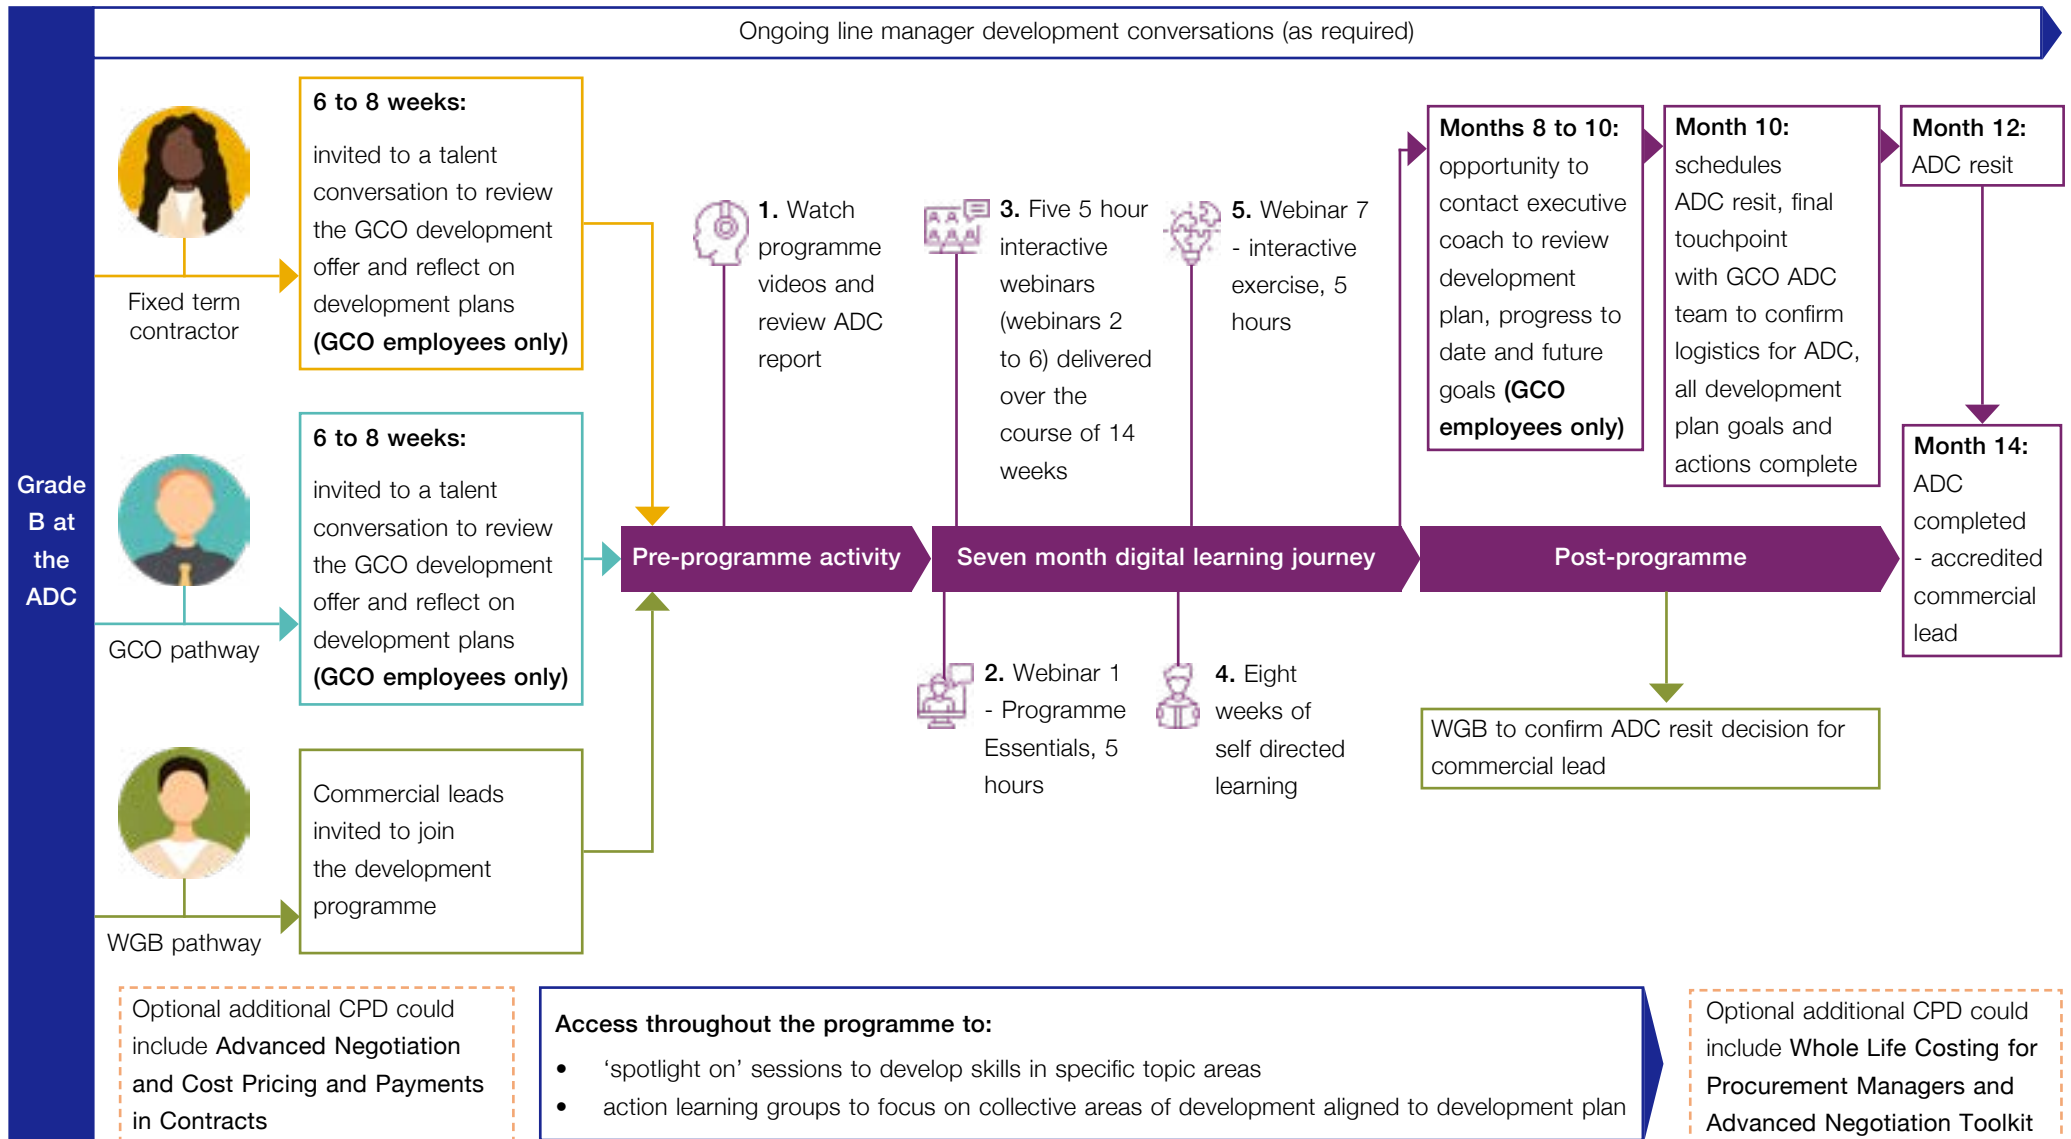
Ongoing line manager development conversations (as required)

Grade B at the ADC

Fixed term contractor

6 to 8 weeks:
invited to a talent conversation to review the GCO development offer and reflect on development plans (GCO employees only)

GCO pathway

6 to 8 weeks:
invited to a talent conversation to review the GCO development offer and reflect on development plans (GCO employees only)

WGB pathway

Commercial leads invited to join the development programme

Pre-programme activity

Seven month digital learning journey

Post-programme

1. Watch programme videos and review ADC report

3. Five 5 hour interactive webinars (webinars 2 to 6) delivered over the course of 14 weeks

5. Webinar 7 - interactive exercise, 5 hours

2. Webinar 1 - Programme Essentials, 5 hours

4. Eight weeks of self directed learning

Months 8 to 10: opportunity to contact executive coach to review development plan, progress to date and future goals (GCO employees only)

Month 10: schedules ADC resit, final touchpoint with GCO ADC team to confirm logistics for ADC, all development plan goals and actions complete

Month 12: ADC resit

Month 14: ADC completed - accredited commercial lead

WGB to confirm ADC resit decision for commercial lead

Optional additional CPD could include Advanced Negotiation and Cost Pricing and Payments in Contracts

Access throughout the programme to:
• 'spotlight on' sessions to develop skills in specific topic areas
• action learning groups to focus on collective areas of development aligned to development plan

Optional additional CPD could include Whole Life Costing for Procurement Managers and Advanced Negotiation Toolkit